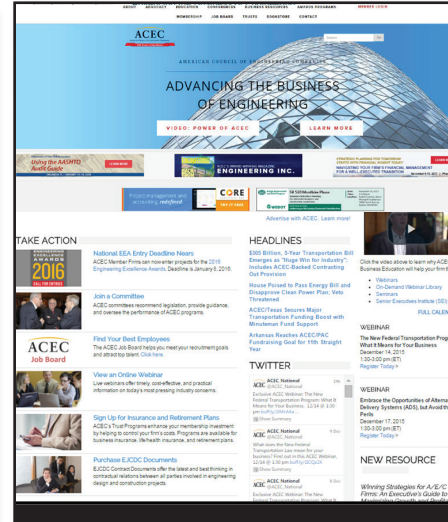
ABOUT ADVOCACY EDUCATION CONFERENCES BUSINESS RESOURCES AWARDS PROGRAMS MEMBER LOGIN
MEMBERSHIP JOB BOARD TRUSTS BOOKSTORE CONTACT

ACEC

AMERICAN COUNCIL OF ENGINEERING COMPANIES

ADVANCING THE BUSINESS OF ENGINEERING

VIDEO: POWER OF ACEC
LEARN MORE

Using the AASHTO Audit Guide
ENGINEERING INC.

CORE
Advertise with ACEC. Learn more!

TAKE ACTION

ACEC 2016
National EEA Entry Deadline Nears
ACEC Member Firms can now enter projects for the 2016 Engineering Excellence Awards. Deadline is January 6, 2016.

Join a Committee
ACEC committees recommend legislation, provide guidance, and oversee the performance of ACEC programs.

ACEC Job Board
Find Your Best Employees
The ACEC Job Board helps you meet your recruitment goals and attract top talent. Click here.

View an Online Webinar
Live webinars offer timely, cost-effective, and practical information on today's most pressing industry concerns.

Sign Up for Insurance and Retirement Plans
ACEC's Trust Programs enhance your membership investment by helping to control your firm's costs. Programs are available for business insurance, life/health insurance, and retirement plans.

Purchase EJCDC Documents
EJCDC Contract Documents offer the latest and best thinking in contractual relations between all parties involved in engineering design and construction projects.

HEADLINES

$305 Billion, 5-Year Transportation Bill Emerges as "Huge Win for Industry"; Includes ACEC-Backed Contracting Out Provision

House Poised to Pass Energy Bill and Disapprove Clean Power Plan; Veto Threatened

ACEC/Texas Secures Major Transportation Funding Boost with Minuteman Fund Support

Arkansas Reaches ACEC/PAC Fundraising Goal for 11th Straight Year

TWITTER

ACEC National @ACEC_National
Exclusive ACEC Webinar: The New Federal Transportation Program: What It Means for Your Business, 12/14 @ 1:30 pm buff.ly/1Ni4Wu
Show Summary

ACEC National @ACEC_National
What does the New Federal Transportation Law mean for your business? Find out in this ACEC Webinar, 12/14 @ 1:30 pm buff.ly/1OCQoZ4
Show Summary

ACEC National @ACEC_National
Exclusive ACEC Webinar: The New

Click the video above to learn why ACEC Business Education will help your firm t
Webinars
On-Demand Webinar Library
Seminars
Senior Executives Institute (SEI)
FULL CALEN

WEBINAR
The New Federal Transportation Prog What It Means for Your Business
December 14, 2015
1:30-3:00 pm (ET)
Register Today»

WEBINAR
Embrace the Opportunities of Alterna Delivery Systems (ADS), but Avoid th Perils
December 17, 2015
1:30-3:00 pm (ET)
Register Today»

NEW RESOURCE

Winning Strategies for A/E/C Firms: An Executive's Guide to